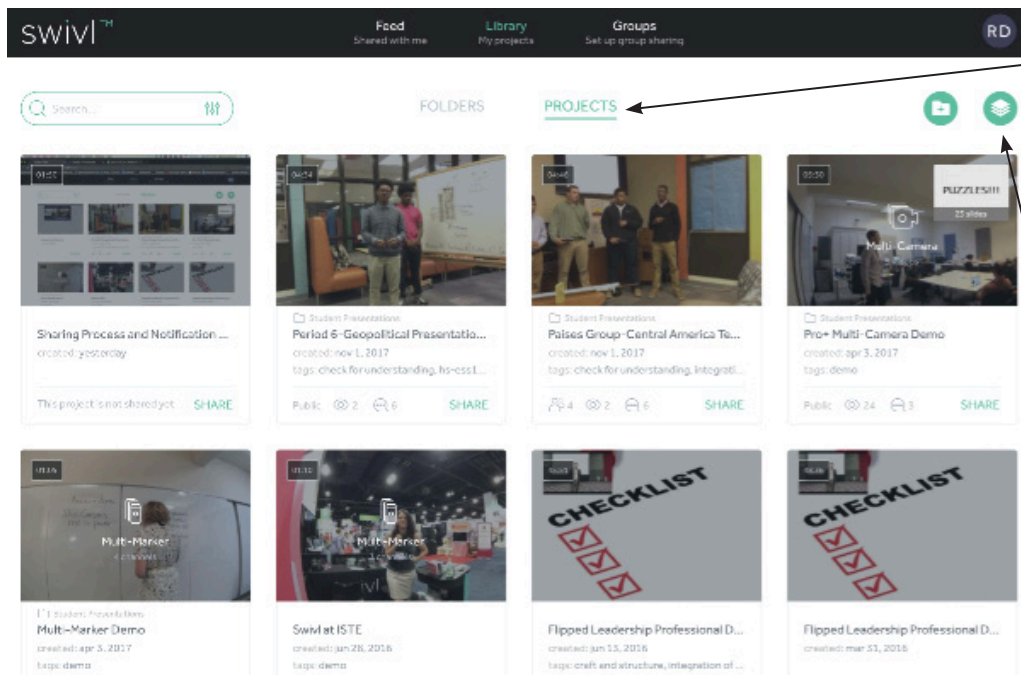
swivl™

Feed
Shared with me

Library
My projects

Groups
Set up group sharing

RD

Search...

FOLDERS

PROJECTS

01:50

Sharing Process and Notification ...
created: yesterday

This project is not shared yet

SHARE

04:24

Student Presentations

Period 6-Geopolitical Presentatio...
created: nov 1, 2017
tags: check for understanding, hs-ess1...

Public 2 6

SHARE

04:46

Student Presentations

Paises Group-Central America Te...
created: nov 1, 2017
tags: check for understanding, integrati...

4 2 6

SHARE

00:50

PUZZLES!!!
23 slides

Multi-Camera

Student Presentations

Pro+ Multi-Camera Demo
created: apr 3, 2017
tags: demo

Public 24 3

SHARE

Multi-Marker

Student Presentations

Multi-Marker Demo
created: apr 3, 2017
tags: demo

Multi-Marker

Swivl at ISTE
created: jun 28, 2016

CHECKLIST

Flipped Leadership Professional D...
created: jun 15, 2016
tags: craft and structure, integration of ...

CHECKLIST

Flipped Leadership Professional D...
created: mar 31, 2016